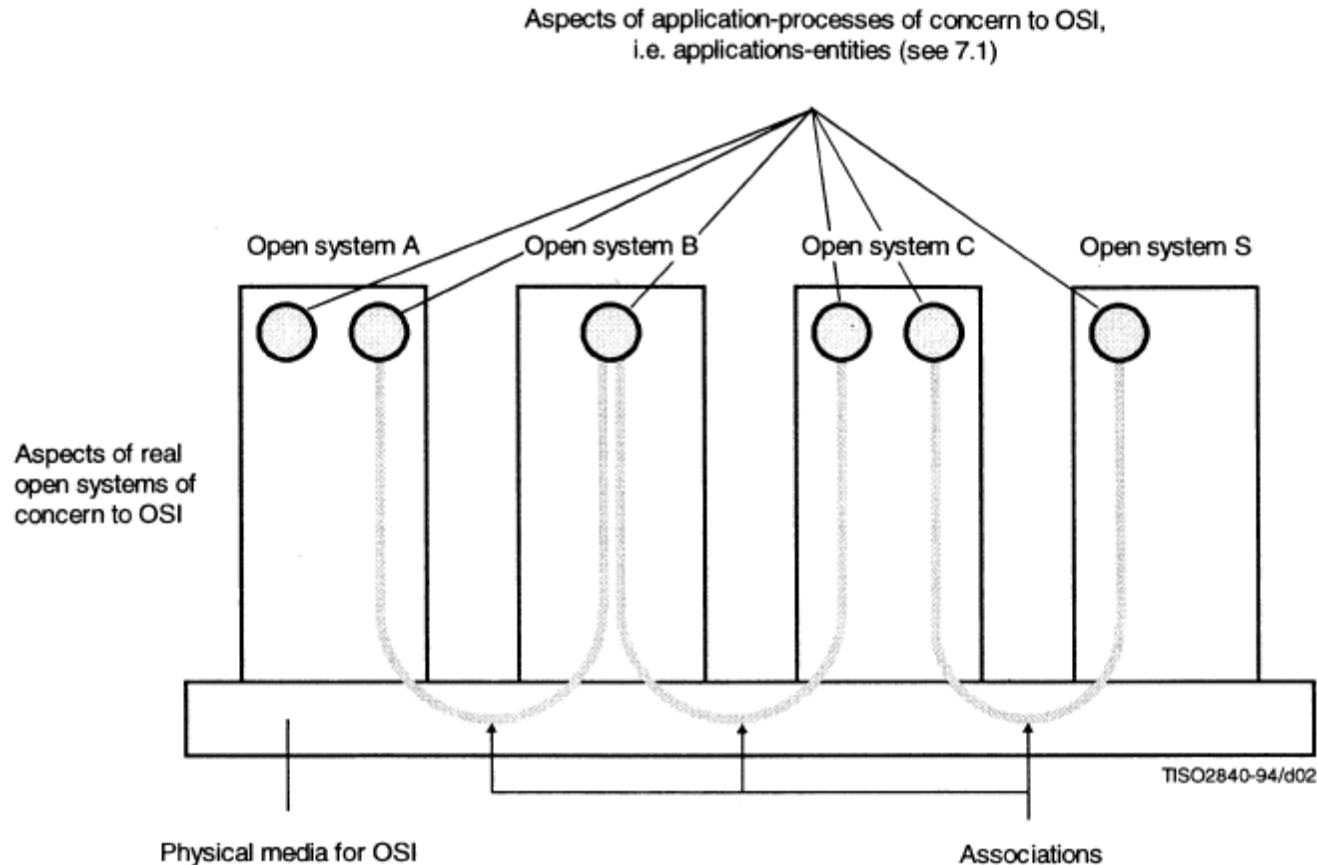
Aspects of application-processes of concern to OSI, i.e. applications-entities (see 7.1)

Open system A

Open system B

Open system C

Open system S

Aspects of real open systems of concern to OSI

TISO2840-94/d02

Physical media for OSI

Associations